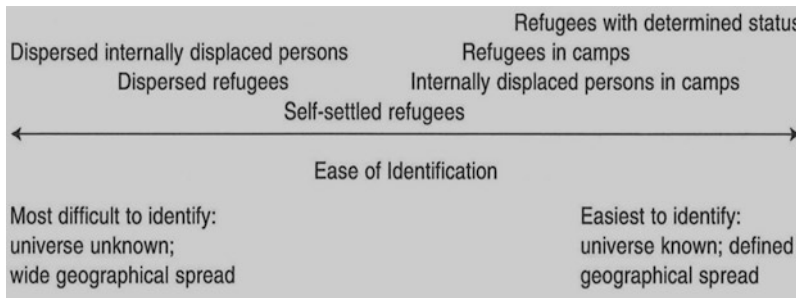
Refugees with determined status
Dispersed internally displaced persons
Refugees in camps
Dispersed refugees
Internally displaced persons in camps
Self-settled refugees

Ease of Identification

Most difficult to identify: universe unknown; wide geographical spread

Easiest to identify: universe known; defined geographical spread